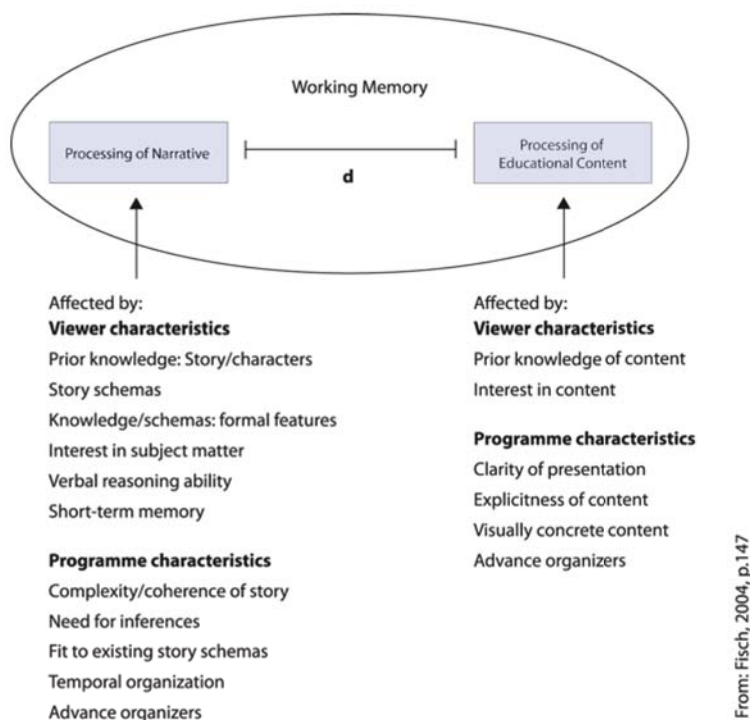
Working Memory

Processing of Narrative

d

Processing of Educational Content

Affected by:
**Viewer characteristics**
Prior knowledge: Story/characters
Story schemas
Knowledge/schemas: formal features
Interest in subject matter
Verbal reasoning ability
Short-term memory

**Programme characteristics**
Complexity/coherence of story
Need for inferences
Fit to existing story schemas
Temporal organization
Advance organizers

Affected by:
**Viewer characteristics**
Prior knowledge of content
Interest in content

**Programme characteristics**
Clarity of presentation
Explicitness of content
Visually concrete content
Advance organizers

From: Fisch, 2004, p.147